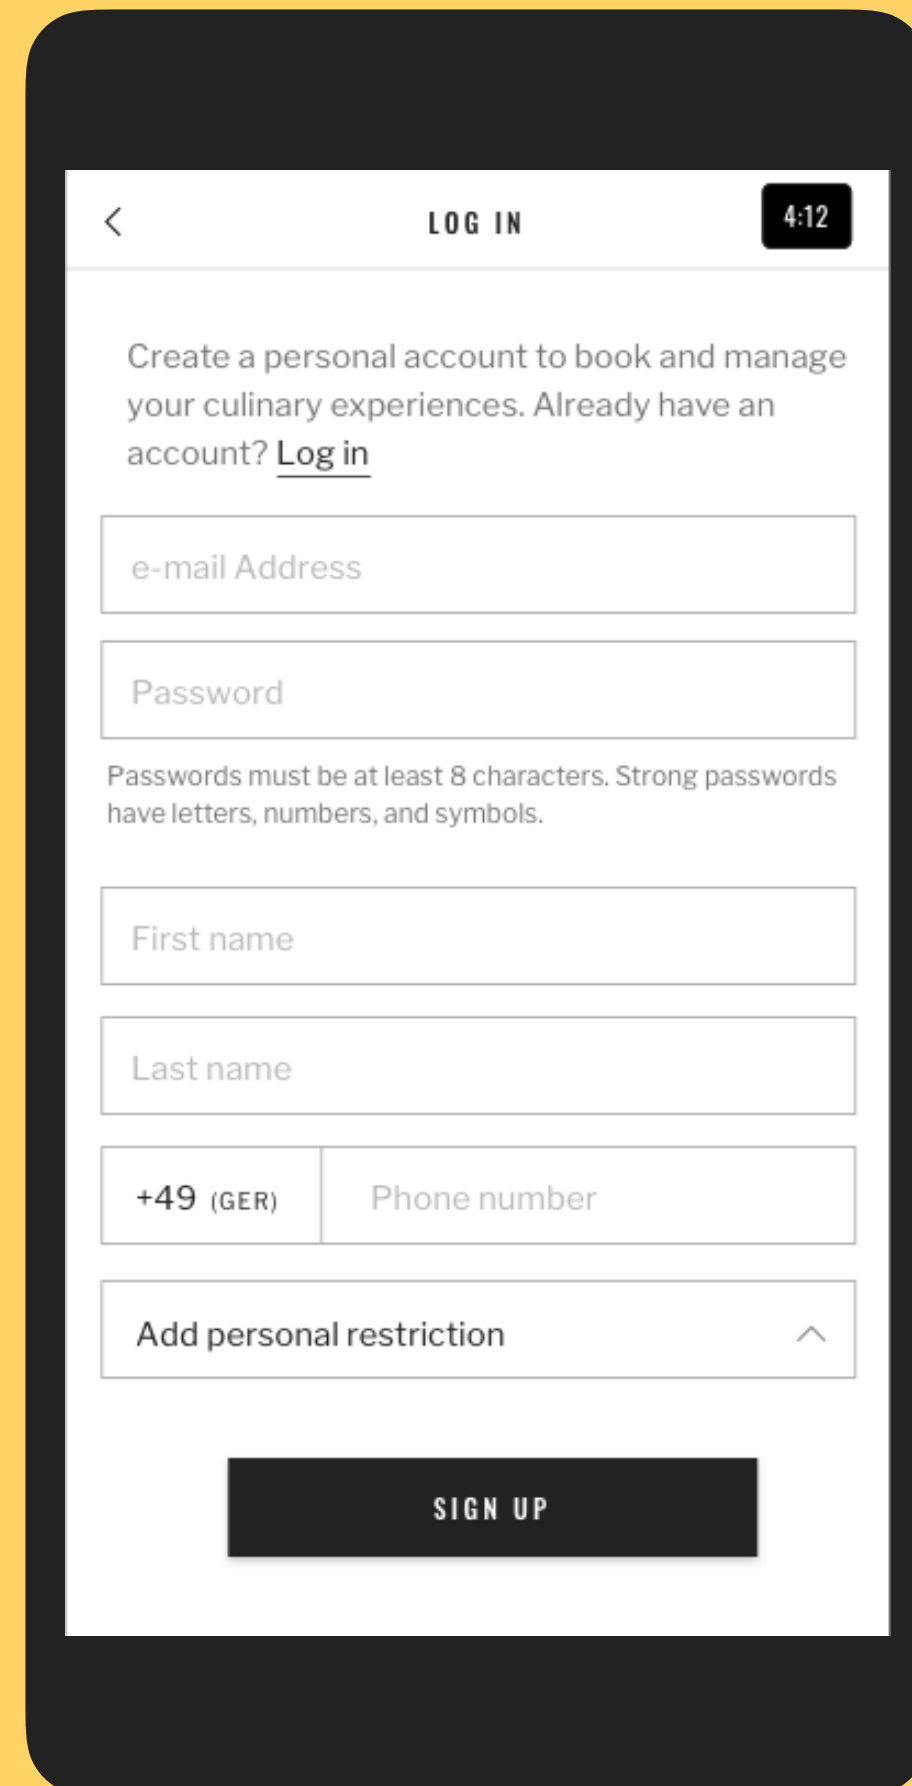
LOG IN

4:12

Create a personal account to book and manage your culinary experiences. Already have an account? Log in

e-mail Address

Password

Passwords must be at least 8 characters. Strong passwords have letters, numbers, and symbols.

First name

Last name

+49 (GER)

Phone number

Add personal restriction

SIGN UP